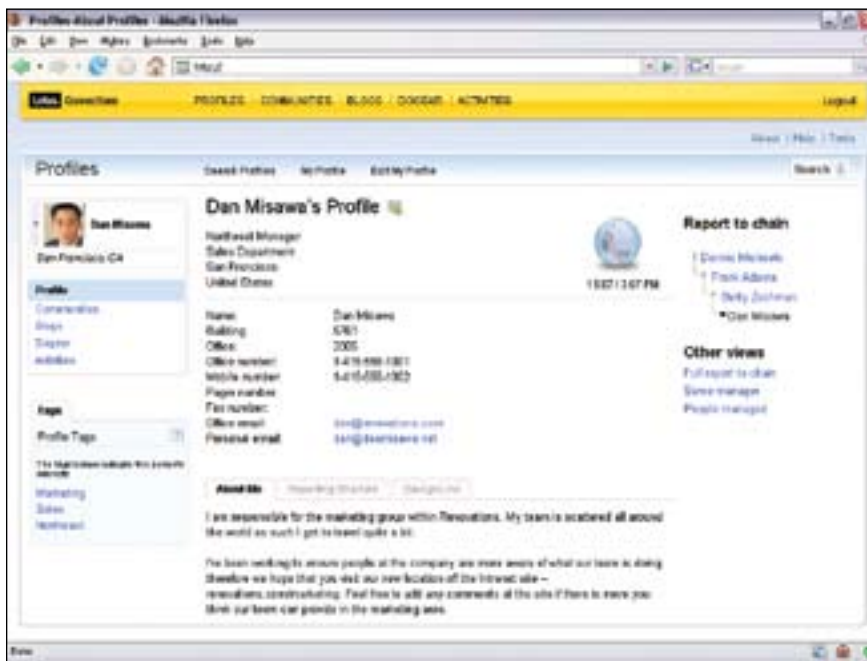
Profiles About Profiles - Mozilla Firefox

File Edit View History Bookmarks Tools Help

Lotus Connections   PROFILES   COMMUNITIES   BLOGS   DOGEAR   ACTIVITIES   Logout

Home | Help | Tools

Profiles   Search Profiles   My Profile   Edit My Profile   Search

Dan Misawa
San Francisco CA

Profile
Connections
Blogs
Dogear
Activities

Tags
Profile Tags

Marketing
Sales
Northeast

Dan Misawa's Profile

Northeast Manager
Sales Department
San Francisco
United States

Name: Dan Misawa
Building: 5761
Office: 2005
Office number: 1-415-555-1301
Mobile number: 1-415-555-1302
Pager number:
Fax number:
Office email: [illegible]
Personal email: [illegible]

About Me   Reporting Structure   Background

I am responsible for the marketing group within Renovations. My team is scattered all around the world as such I get to travel quite a lot.

I've been working to ensure people at the company are more aware of what our team is doing therefore we hope that you visit our new location off the Intranet site – renovations.com/marketing. Feel free to add any comments at the site if there is more you think our team can provide in the marketing area.

Report to chain
Dennis Michaels
Frank Adams
Betty Zechman
Dan Misawa

Other views
Full report to chain
Same manager
People managed

Done